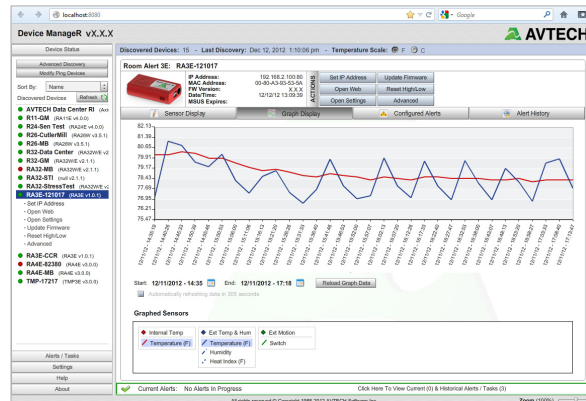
localhost:8080

Google

Device ManageR vX.X.X

AVTECH

Device Status

Discovered Devices: 15 - Last Discovery: Dec 12, 2012 1:10:06 pm - Temperature Scale: F C

Advanced Discovery

Modify Ping Devices

Sort By: Name

Discovered Devices Refresh

AVTECH Data Center RI (Ava

R11-GM (RA11E v4.0.0)

R24-Sen Test (RA24E v4.0.0)

R26-CutlerMill (RA26E v3.5.1)

R26-MB (RA26E v3.5.1)

R32-Data Center (RA32WE v2

R32-GM (RA32WE v2.1.1)

R32-MB (RA32WE v2.1.1)

RA32-STI (null v2.1.1)

RA32-StressTest (RA32WE v

RA3E-121017 (RA3E v1.0.1)

- Set IP Address
- Open Web
- Open Settings
- Update Firmware
- Reset High/Low
- Advanced

RA3E-CCR (RA3E v1.0.1)

RA4E-82380 (RA4E v3.0.0)

RA4E-MB (RA4E v3.0.0)

TMP-17217 (TMP3E v3.0.0)

Room Alert 3E: RA3E-121017

IP Address: 192.168.2.100.80
MAC Address: 00-80-A3-93-53-5A
FW Version: X.X.X
Date/Time: 12/12/12 13:09:39
MSUS Expires:

ACTIONS

Set IP Address | Update Firmware
Open Web | Reset High/Low
Open Settings | Advanced

Sensor Display | Graph Display | Configured Alerts | Alert History

82.13
81.39
80.65
79.91
79.17
78.43
77.69
76.95
76.21
75.47

Start: 12/11/2012 - 14:35 End: 12/11/2012 - 17:18 Reload Graph Data

Automatically refreshing data in 300 seconds

Graphed Sensors

Internal Temp
Temperature (F)

Ext Temp & Hum
Temperature (F)
Humidity
Heat Index (F)

Ext Motion
Switch

Alerts / Tasks

Settings

Help

About

Current Alerts: No Alerts In Progress

Click Here To View Current (0) & Historical Alerts / Tasks (0)

All rights reserved © Copyright 1988-2012 AVTECH Software, Inc.

Zoom (100%)